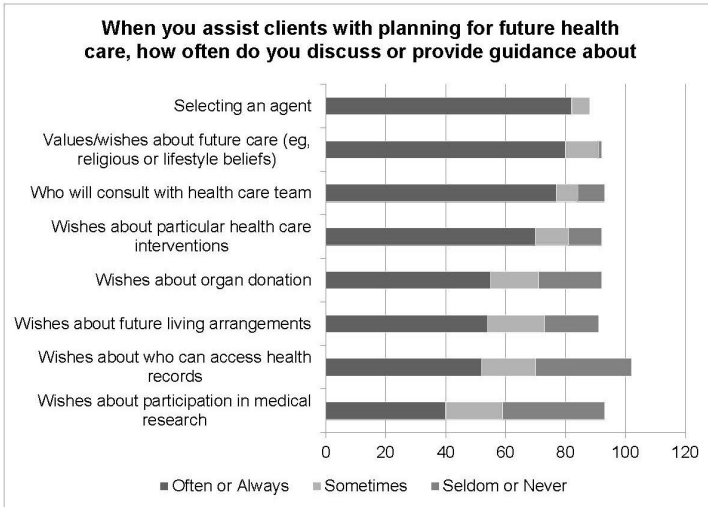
When you assist clients with planning for future health care, how often do you discuss or provide guidance about

Selecting an agent
Values/wishes about future care (eg, religious or lifestyle beliefs)
Who will consult with health care team
Wishes about particular health care interventions
Wishes about organ donation
Wishes about future living arrangements
Wishes about who can access health records
Wishes about participation in medical research

0 20 40 60 80 100 120

■ Often or Always ■ Sometimes ■ Seldom or Never